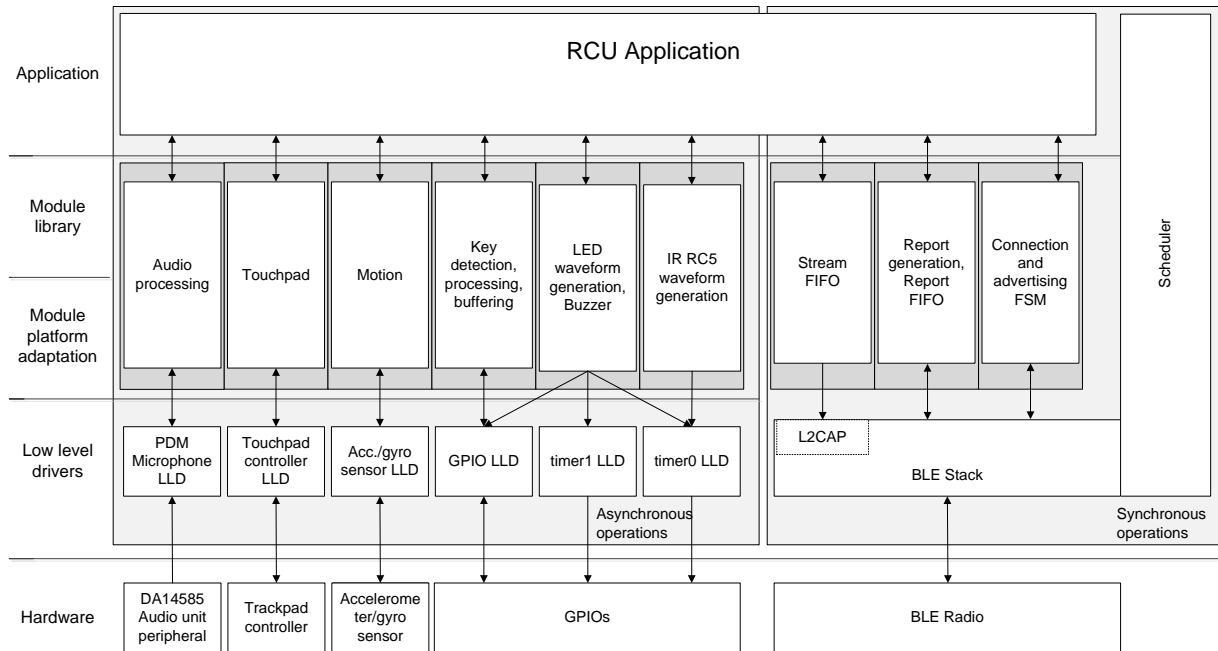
Application

RCU Application

Module library

Module platform adaptation

Audio processing

Touchpad

Motion

Key detection, processing, buffering

LED waveform generation, Buzzer

IR RC5 waveform generation

Stream FIFO

Report generation, Report FIFO

Connection and advertising FSM

Scheduler

Low level drivers

PDM Microphone LLD

Touchpad controller LLD

Acc./gyro sensor LLD

GPIO LLD

timer1 LLD

timer0 LLD

L2CAP

BLE Stack

Asynchronous operations

Synchronous operations

Hardware

DA14585 Audio unit peripheral

Trackpad controller

Accelerometer/gyro sensor

GPIOs

BLE Radio